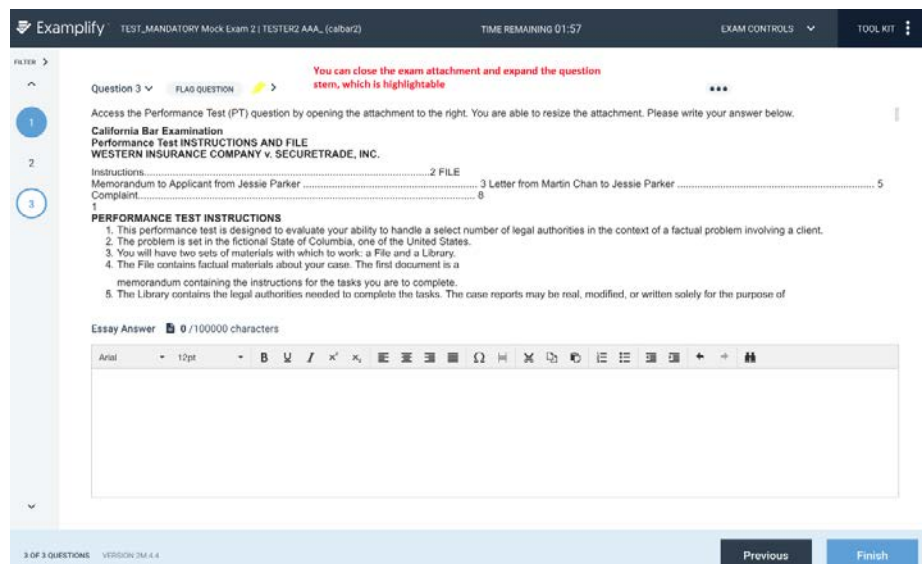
Examplify TEST_MANDATORY Mock Exam 2 | TESTER2 AAA_ (calbar2) TIME REMAINING 01:57 EXAM CONTROLS TOOL KIT

FILTER

1
2
3

Question 3 FLAG QUESTION

You can close the exam attachment and expand the question stem, which is highlightable

Access the Performance Test (PT) question by opening the attachment to the right. You are able to resize the attachment. Please write your answer below.

California Bar Examination
Performance Test INSTRUCTIONS AND FILE
WESTERN INSURANCE COMPANY v. SECURETRADE, INC.

Instructions.....................................................................................2 FILE
Memorandum to Applicant from Jessie Parker ..................................................... 3 Letter from Martin Chan to Jessie Parker ....................................................... 5
Complaint......................................................................................... 8
1

PERFORMANCE TEST INSTRUCTIONS
1. This performance test is designed to evaluate your ability to handle a select number of legal authorities in the context of a factual problem involving a client.
2. The problem is set in the fictional State of Columbia, one of the United States.
3. You will have two sets of materials with which to work: a File and a Library.
4. The File contains factual materials about your case. The first document is a

memorandum containing the instructions for the tasks you are to complete.
5. The Library contains the legal authorities needed to complete the tasks. The case reports may be real, modified, or written solely for the purpose of

Essay Answer 0 /100000 characters

Arial 12pt

3 OF 3 QUESTIONS VERSION 2M.4.4

Previous Finish